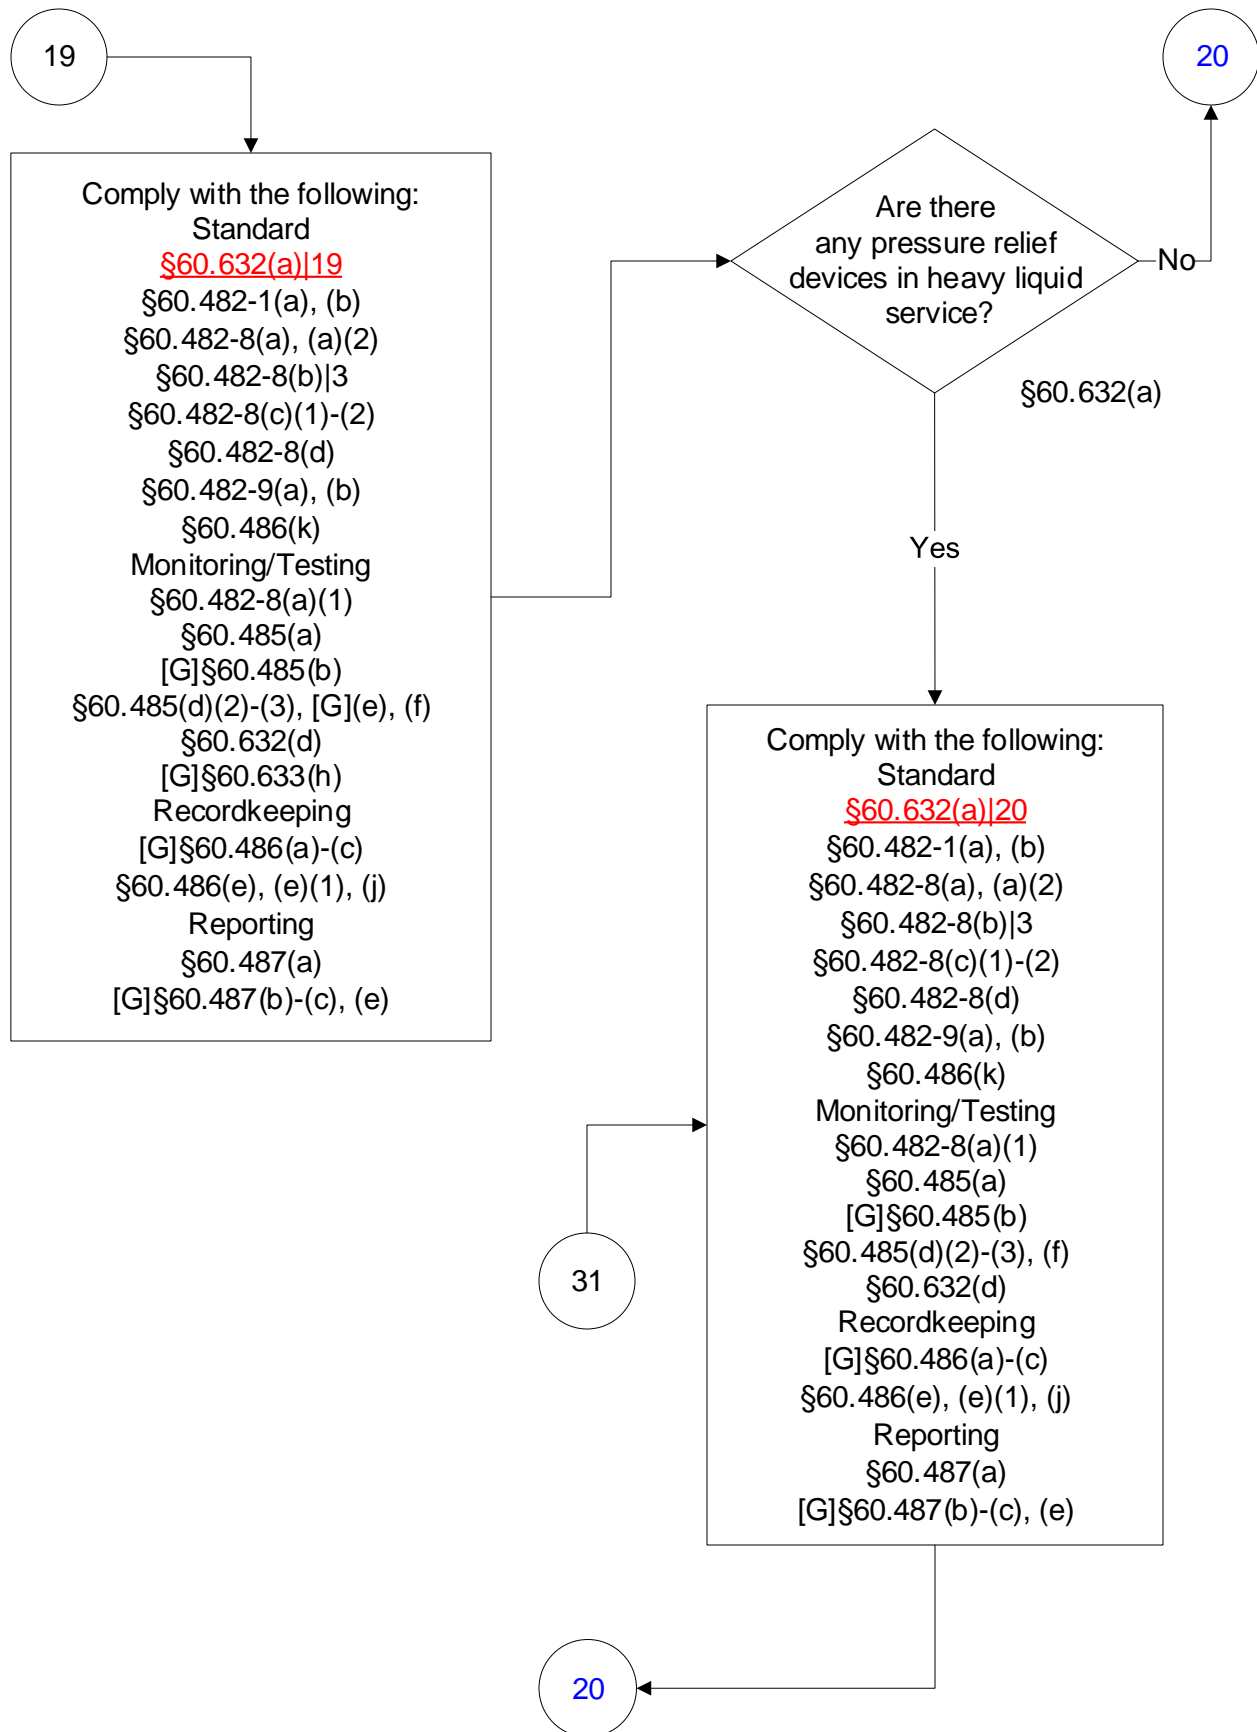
19

Comply with the following:
Standard
§60.632(a)|19
§60.482-1(a), (b)
§60.482-8(a), (a)(2)
§60.482-8(b)|3
§60.482-8(c)(1)-(2)
§60.482-8(d)
§60.482-9(a), (b)
§60.486(k)
Monitoring/Testing
§60.482-8(a)(1)
§60.485(a)
[G]§60.485(b)
§60.485(d)(2)-(3), [G](e), (f)
§60.632(d)
[G]§60.633(h)
Recordkeeping
[G]§60.486(a)-(c)
§60.486(e), (e)(1), (j)
Reporting
§60.487(a)
[G]§60.487(b)-(c), (e)

Are there any pressure relief devices in heavy liquid service?

No

20

§60.632(a)

Yes

Comply with the following:
Standard
§60.632(a)|20
§60.482-1(a), (b)
§60.482-8(a), (a)(2)
§60.482-8(b)|3
§60.482-8(c)(1)-(2)
§60.482-8(d)
§60.482-9(a), (b)
§60.486(k)
Monitoring/Testing
§60.482-8(a)(1)
§60.485(a)
[G]§60.485(b)
§60.485(d)(2)-(3), (f)
§60.632(d)
Recordkeeping
[G]§60.486(a)-(c)
§60.486(e), (e)(1), (j)
Reporting
§60.487(a)
[G]§60.487(b)-(c), (e)

31

20